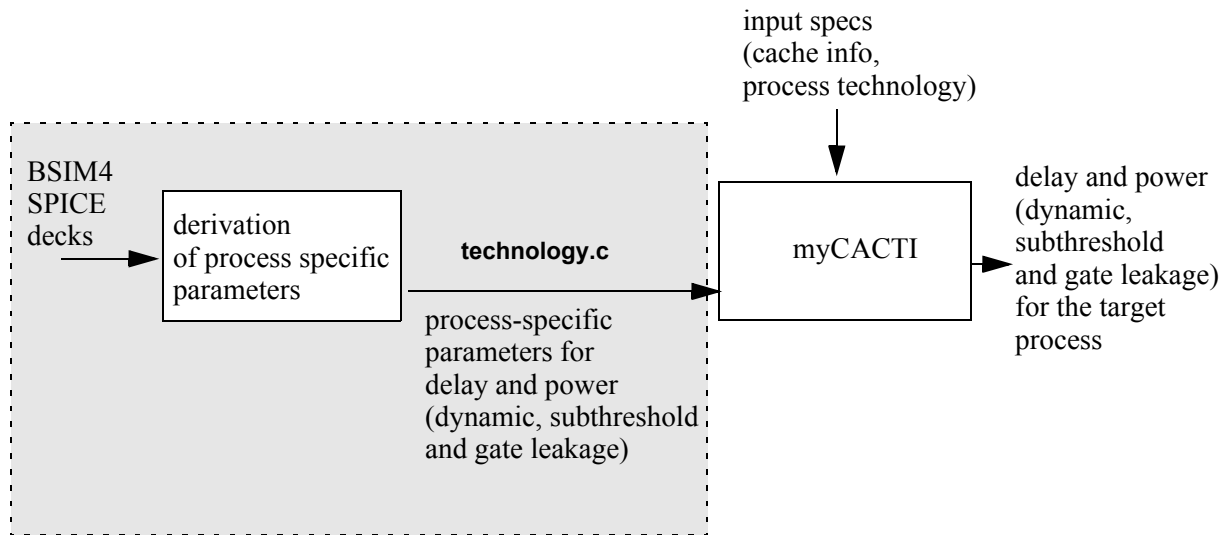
input specs
(cache info,
process technology)

BSIM4
SPICE
decks

derivation
of process specific
parameters

technology.c

process-specific
parameters for
delay and power
(dynamic, subthreshold
and gate leakage)

myCACTI

delay and power
(dynamic,
subthreshold
and gate leakage)
for the target
process